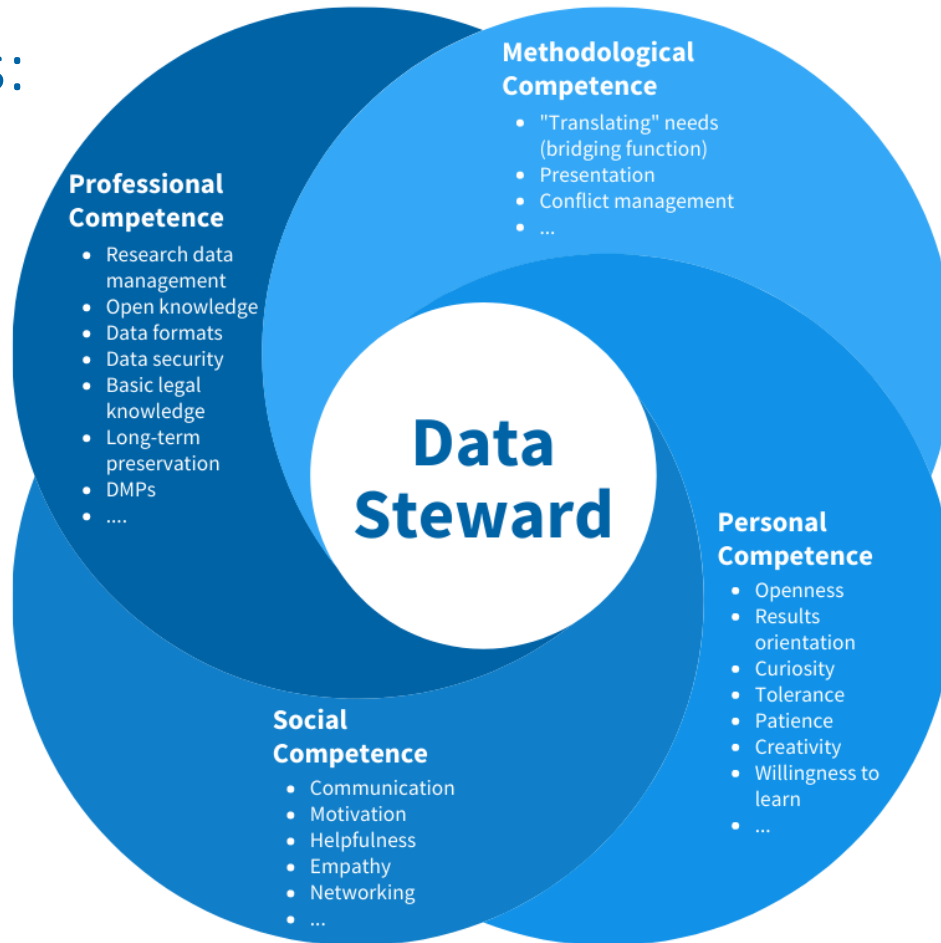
s:

Methodological Competence
- "Translating" needs (bridging function)
- Presentation
- Conflict management
- ...

Professional Competence
- Research data management
- Open knowledge
- Data formats
- Data security
- Basic legal knowledge
- Long-term preservation
- DMPs
- ....

Data Steward

Personal Competence
- Openness
- Results orientation
- Curiosity
- Tolerance
- Patience
- Creativity
- Willingness to learn
- ...

Social Competence
- Communication
- Motivation
- Helpfulness
- Empathy
- Networking
- ...